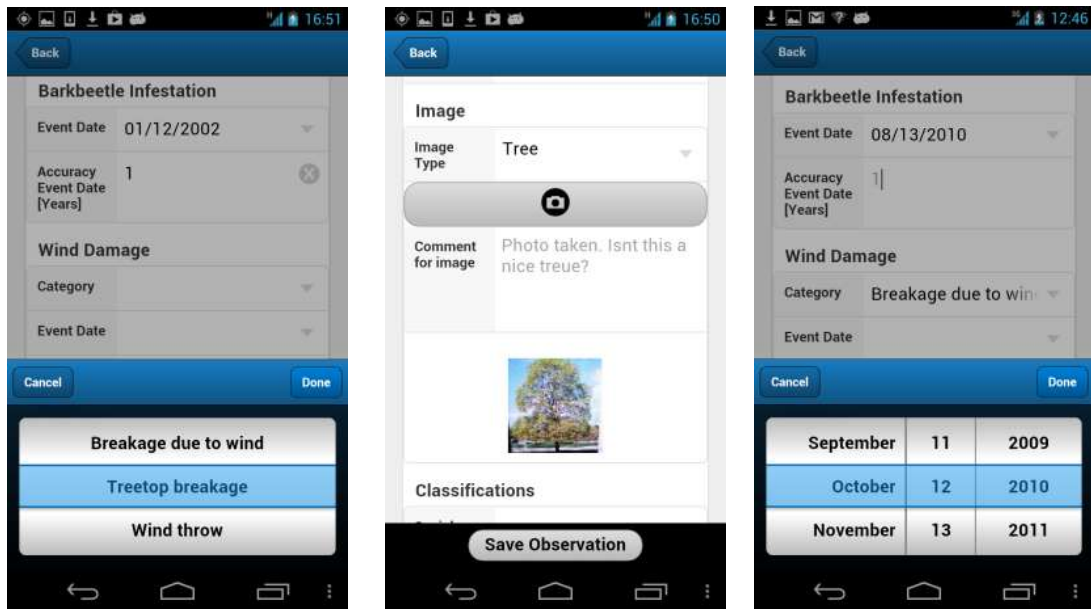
16:51

Back

Barkbeetle Infestation

Event Date 01/12/2002

Accuracy Event Date [Years] 1

Wind Damage

Category

Event Date

Cancel

Done

Breakage due to wind

Treetop breakage

Wind throw

16:50

Back

Image

Image Type Tree

Comment for image Photo taken. Isnt this a nice treue?

Classifications

Save Observation

12:46

Back

Barkbeetle Infestation

Event Date 08/13/2010

Accuracy Event Date [Years] 1

Wind Damage

Category Breakage due to win

Event Date

Cancel

Done

| September | 11 | 2009 |
|---|---|---|
| October | 12 | 2010 |
| November | 13 | 2011 |